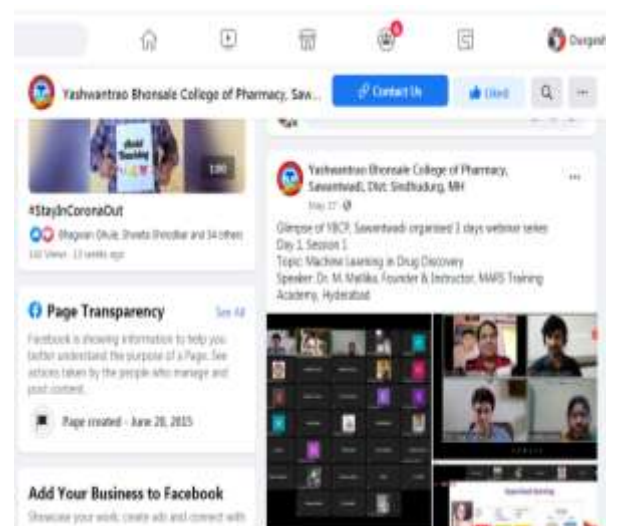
Durgesh

Yashwantrao Bhonsale College of Pharmacy, Saw...

Contact Us

Liked

1:00

#StayInCoronaOut

Bhagwan Ghule, Shweta Bhosdkar and 34 others

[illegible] Views · 13 weeks ago

Page Transparency

See All

Facebook is showing information to help you better understand the purpose of a Page. See actions taken by the people who manage and post content.

Page created - June 20, 2015

Add Your Business to Facebook

Showcase your work, create ads and connect with

Yashwantrao Bhonsale College of Pharmacy, Sawantwadi, Dist: Sindhudurg, MH

May 27 ·

Glimpse of YBCP, Sawantwadi organised 3 days webinar series Day 1, Session 1
Topic: Machine Learning in Drug Discovery
Speaker: Dr. M. Mallika, Founder & Instructor, MARS Training Academy, Hyderabad